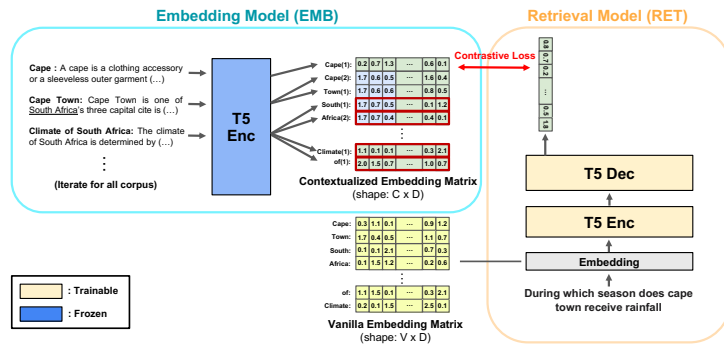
Embedding Model (EMB)

Retrieval Model (RET)

Cape : A cape is a clothing accessory or a sleeveless outer garment (...)

Cape Town: Cape Town is one of South Africa's three capital cite is (...)

Climate of South Africa: The climate of South Africa is determined by (...)

⋮

(Iterate for all corpus)

T5 Enc

| Cape(1): | 0.2 | 0.7 | 1.3 | ... | 0.6 | 0.1 |
|---|---|---|---|---|---|---|
| Cape(2): | 1.7 | 0.6 | 0.5 | ... | 1.6 | 0.4 |
| Town(1): | 1.7 | 0.6 | 0.6 | ... | 0.8 | 0.5 |
| South(1): | 1.7 | 0.7 | 0.5 | ... | 0.1 | 1.2 |
| Africa(2): | 1.7 | 0.7 | 0.4 | ... | 0.4 | 0.1 |

⋮

| Climate(1): | 1.1 | 0.1 | 0.1 | ... | 0.3 | 2.1 |
|---|---|---|---|---|---|---|
| of(1): | 2.0 | 1.5 | 0.7 | ... | 1.0 | 0.7 |

Contextualized Embedding Matrix
(shape: C x D)

Contrastive Loss

0.8 0.7 0.2 ... 0.5 1.8

T5 Dec

T5 Enc

Embedding

During which season does cape town receive rainfall

| Cape: | 0.3 | 1.1 | 0.1 | ... | 0.9 | 1.2 |
|---|---|---|---|---|---|---|
| Town: | 1.7 | 0.4 | 0.5 | ... | 1.1 | 0.7 |
| South: | 0.1 | 0.1 | 2.1 | ... | 0.7 | 0.3 |
| Africa: | 0.1 | 1.5 | 1.2 | ... | 0.2 | 0.6 |

⋮

| of: | 1.1 | 1.5 | 0.1 | ... | 0.3 | 2.1 |
|---|---|---|---|---|---|---|
| Climate: | 0.2 | 0.1 | 1.5 | ... | 2.5 | 0.1 |

Vanilla Embedding Matrix
(shape: V x D)

: Trainable

: Frozen